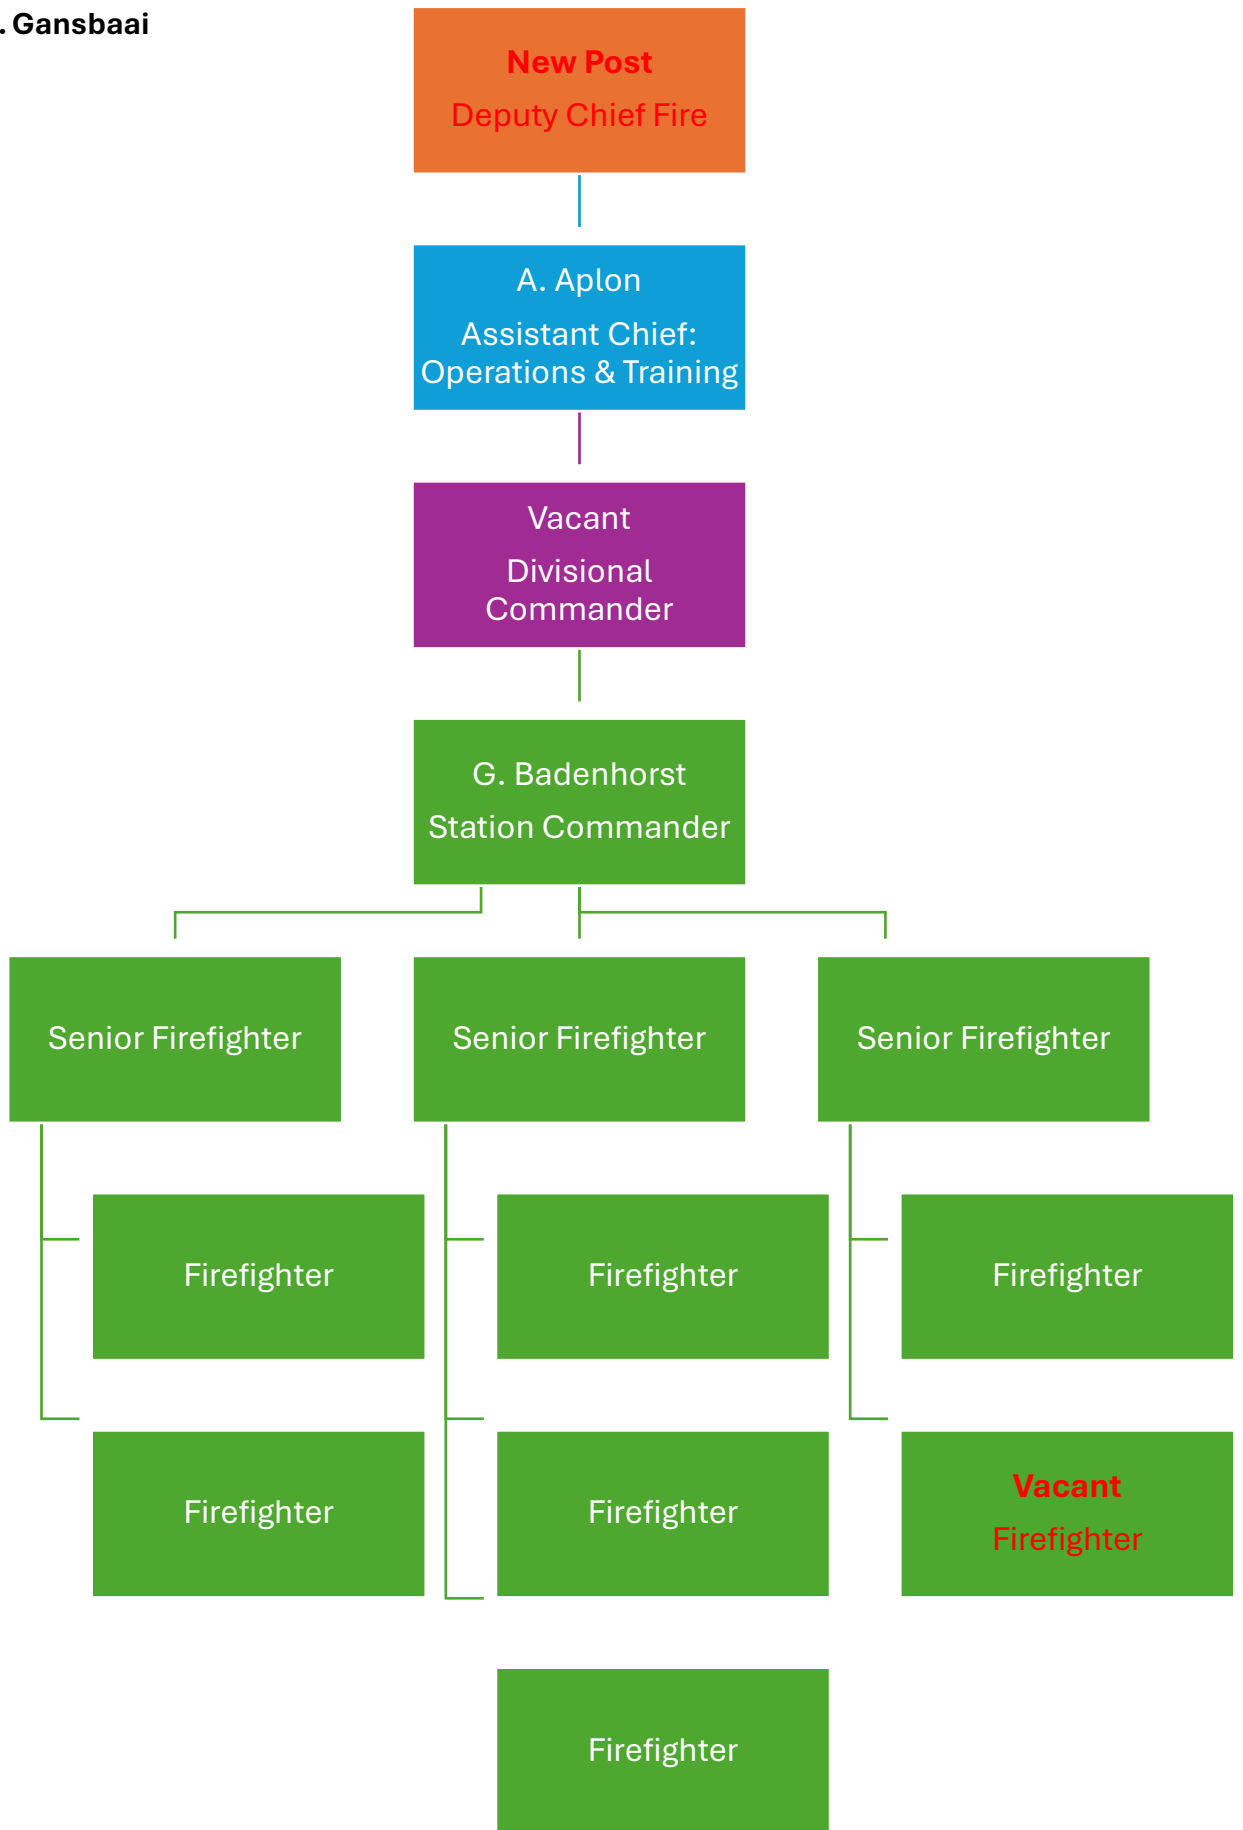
. Gansbaai

New Post
Deputy Chief Fire

A. Aplon
Assistant Chief: Operations & Training

Vacant
Divisional Commander

G. Badenhorst
Station Commander

Senior Firefighter

Senior Firefighter

Senior Firefighter

Firefighter

Firefighter

Firefighter

Firefighter

Firefighter

Firefighter

Vacant
Firefighter